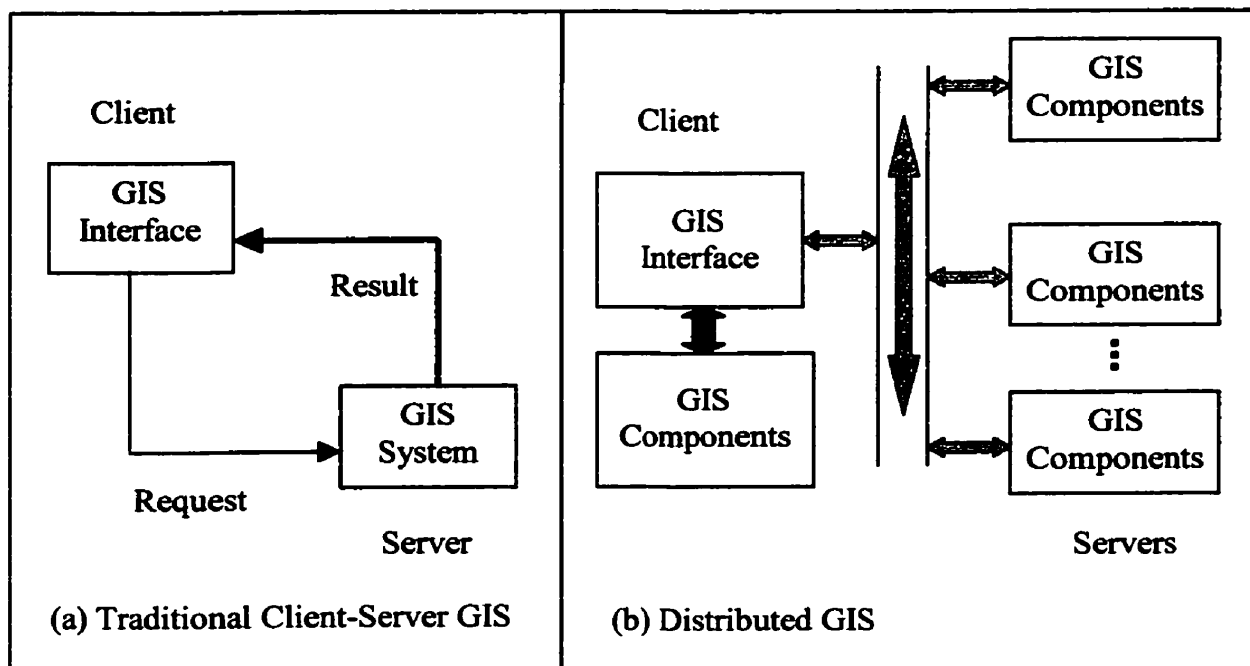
Client

GIS Interface

Result

GIS System

Request

Server

(a) Traditional Client-Server GIS

Client

GIS Interface

GIS Components

GIS Components

GIS Components

GIS Components

Servers

(b) Distributed GIS